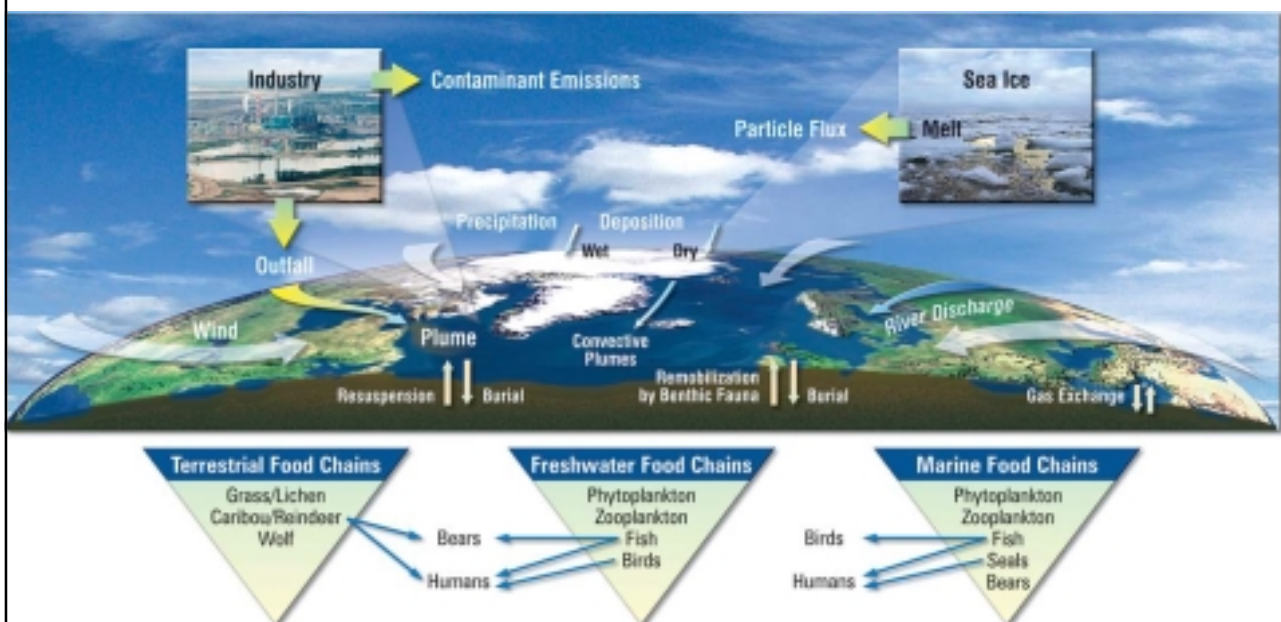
Industry
Contaminant Emissions
Sea Ice
Particle Flux
Melt
Precipitation
Deposition
Wet
Dry
Outfall
Wind
Plume
Convective Plumes
River Discharge
Resuspension
Burial
Remobilization by Benthic Fauna
Burial
Gas Exchange

Terrestrial Food Chains
Grass/Lichen
Caribou/Reindeer
Wolf
Bears
Humans

Freshwater Food Chains
Phytoplankton
Zooplankton
Fish
Birds

Marine Food Chains
Phytoplankton
Zooplankton
Fish
Seals
Bears
Birds
Humans